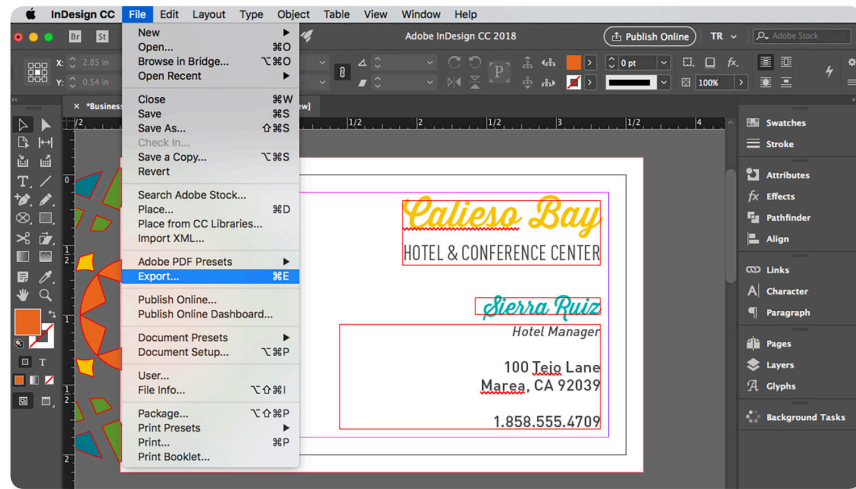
InDesign CC File Edit Layout Type Object Table View Window Help

Br St

Adobe InDesign CC 2018

Publish Online TR Adobe Stock

X: 2.85 in
Y: 0.54 in

0 pt
100%

*Business ew]

New ▶
Open... ⌘O
Browse in Bridge... ⌥⌘O
Open Recent ▶

Close ⌘W
Save ⌘S
Save As... ⇧⌘S
Check In...
Save a Copy... ⌥⌘S
Revert

Search Adobe Stock...
Place... ⌘D
Place from CC Libraries...
Import XML...

Adobe PDF Presets ▶
Export... ⌘E

Publish Online...
Publish Online Dashboard...

Document Presets ▶
Document Setup... ⌥⌘P

User...
File Info... ⌥⇧⌘I

Package... ⌥⇧⌘P
Print Presets ▶
Print... ⌘P
Print Booklet...

Calieso Bay
HOTEL & CONFERENCE CENTER

Sierra Ruiz
Hotel Manager

100 Tejo Lane
Marea, CA 92039

1.858.555.4709

Swatches
Stroke
Attributes
Effects
Pathfinder
Align
Links
Character
Paragraph
Pages
Layers
Glyphs
Background Tasks